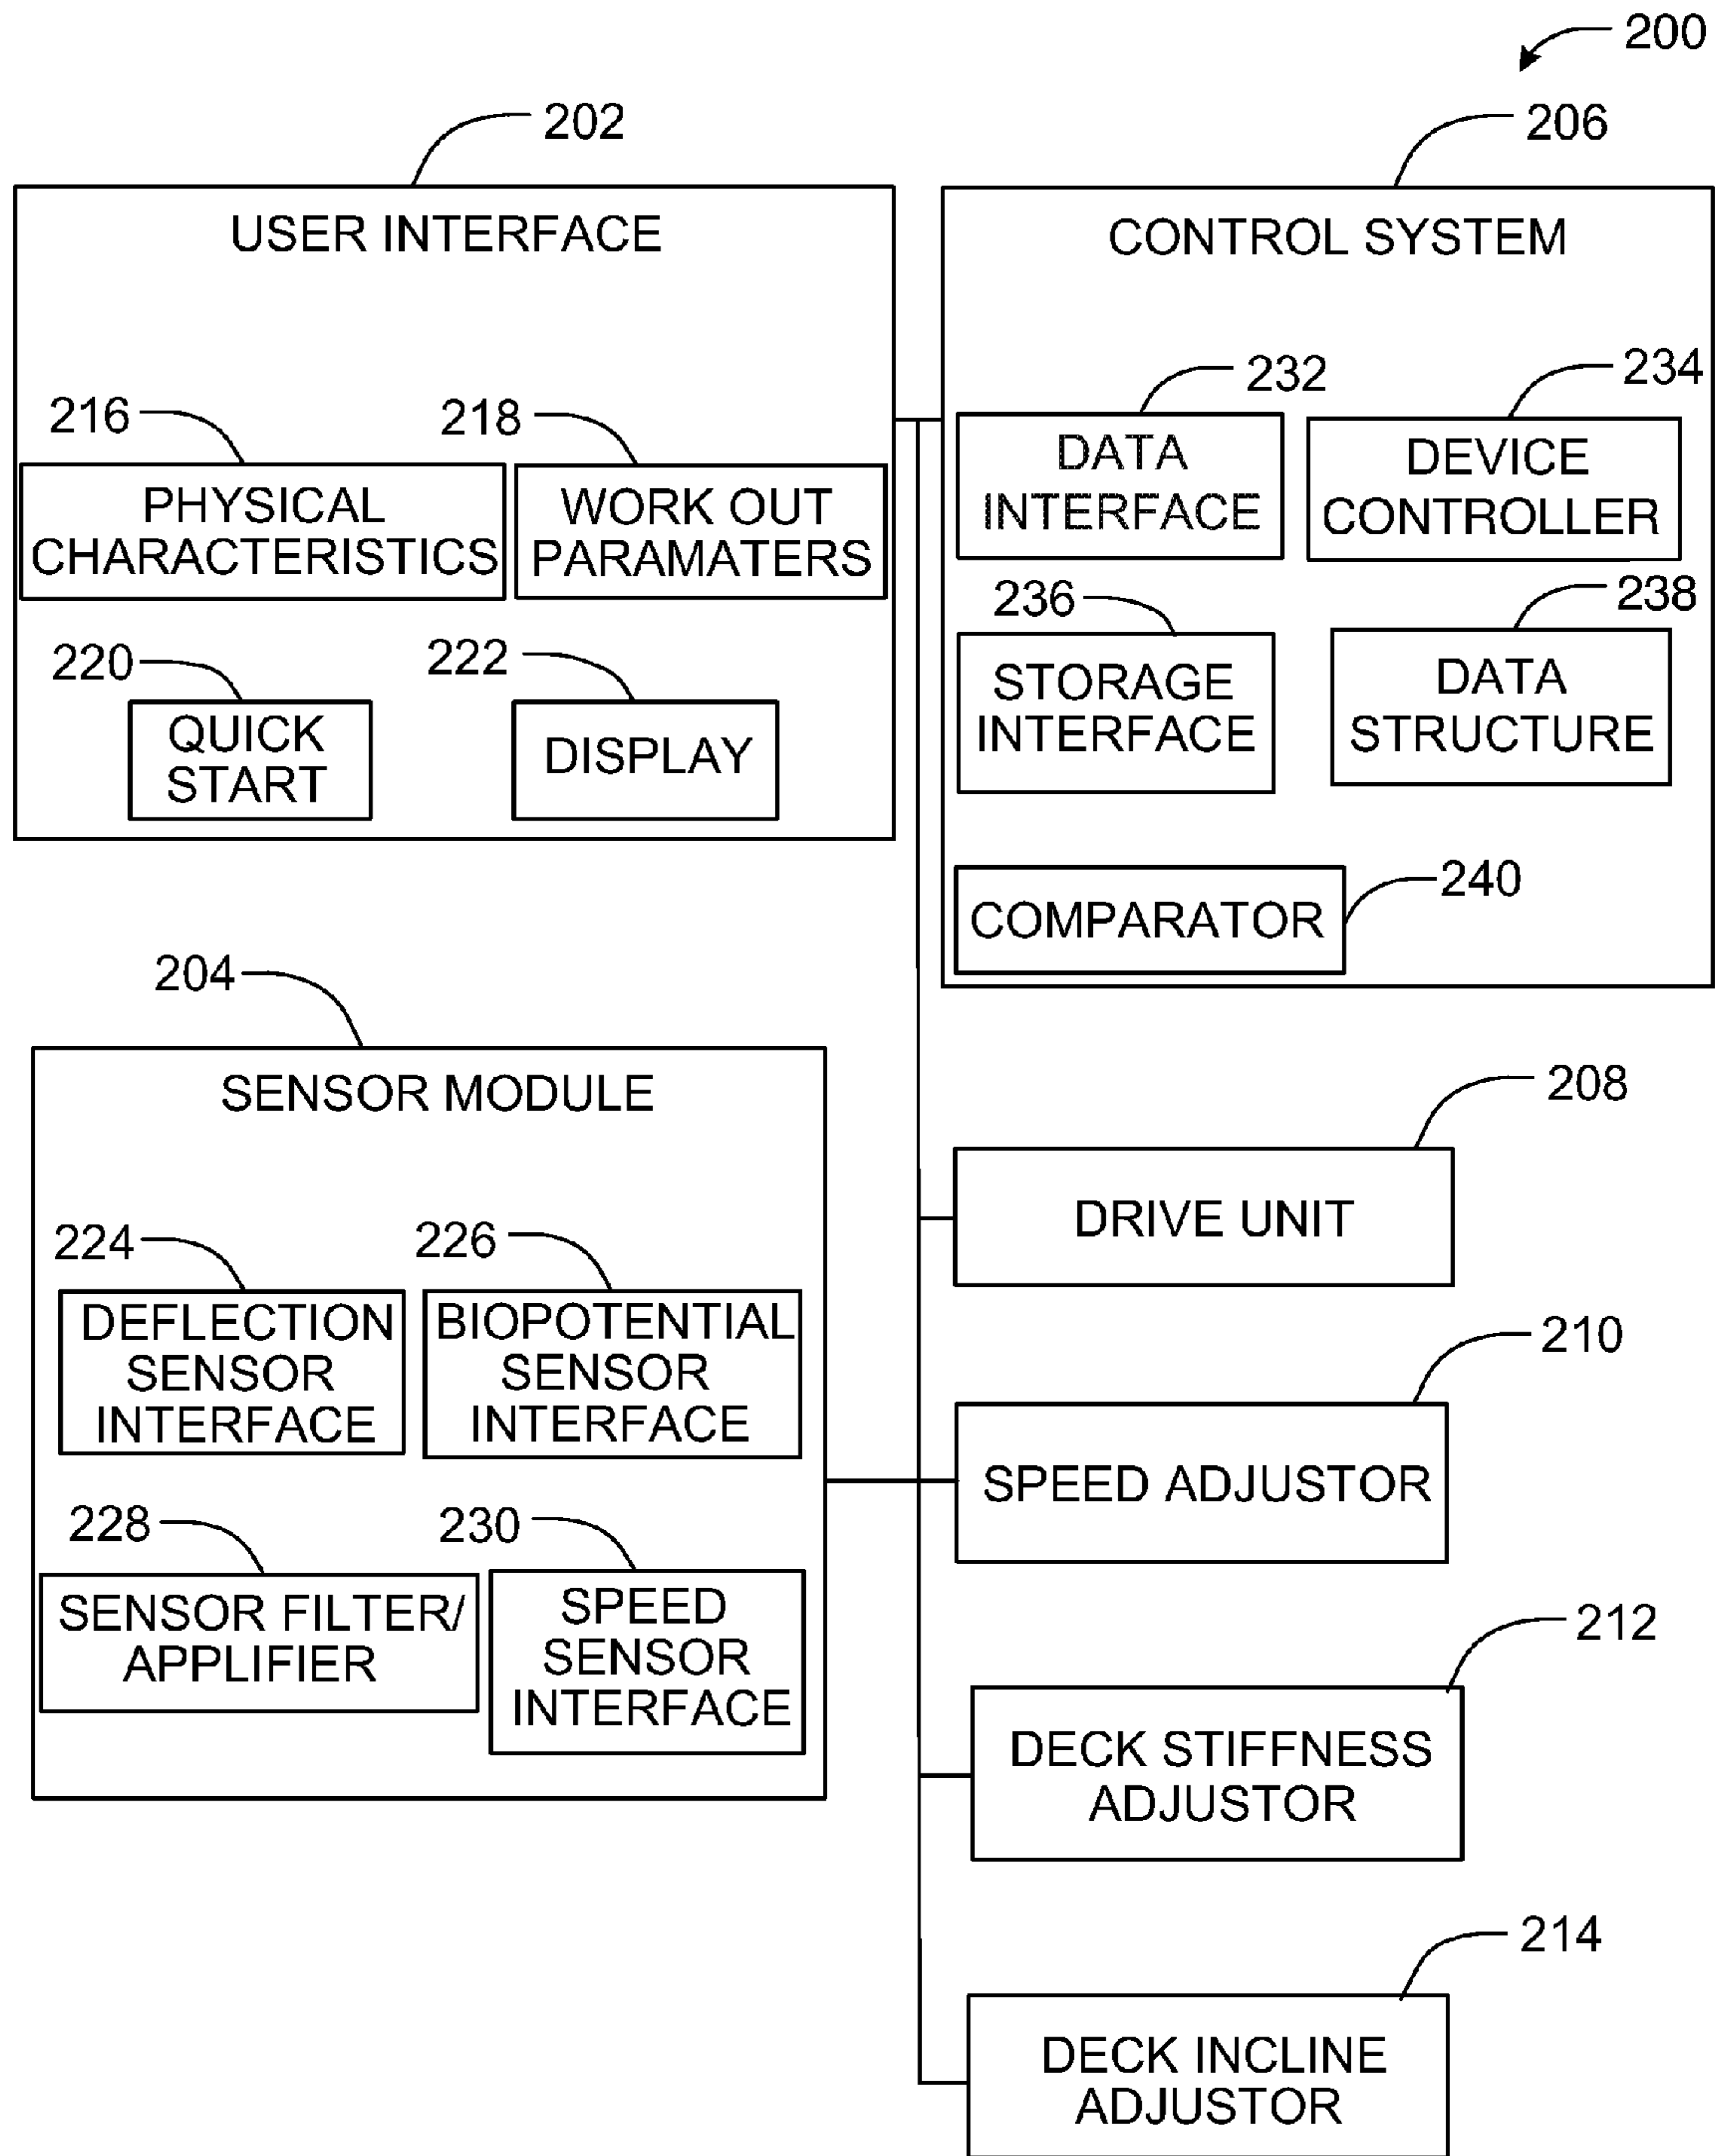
200

202

USER INTERFACE

216

PHYSICAL CHARACTERISTICS

218

WORK OUT PARAMATERS

220

QUICK START

222

DISPLAY

206

CONTROL SYSTEM

232

DATA INTERFACE

234

DEVICE CONTROLLER

236

STORAGE INTERFACE

238

DATA STRUCTURE

COMPARATOR

240

204

SENSOR MODULE

224

DEFLECTION SENSOR INTERFACE

226

BIOPOTENTIAL SENSOR INTERFACE

228

SENSOR FILTER/ APPLIFIER

230

SPEED SENSOR INTERFACE

208

DRIVE UNIT

210

SPEED ADJUSTOR

212

DECK STIFFNESS ADJUSTOR

214

DECK INCLINE ADJUSTOR